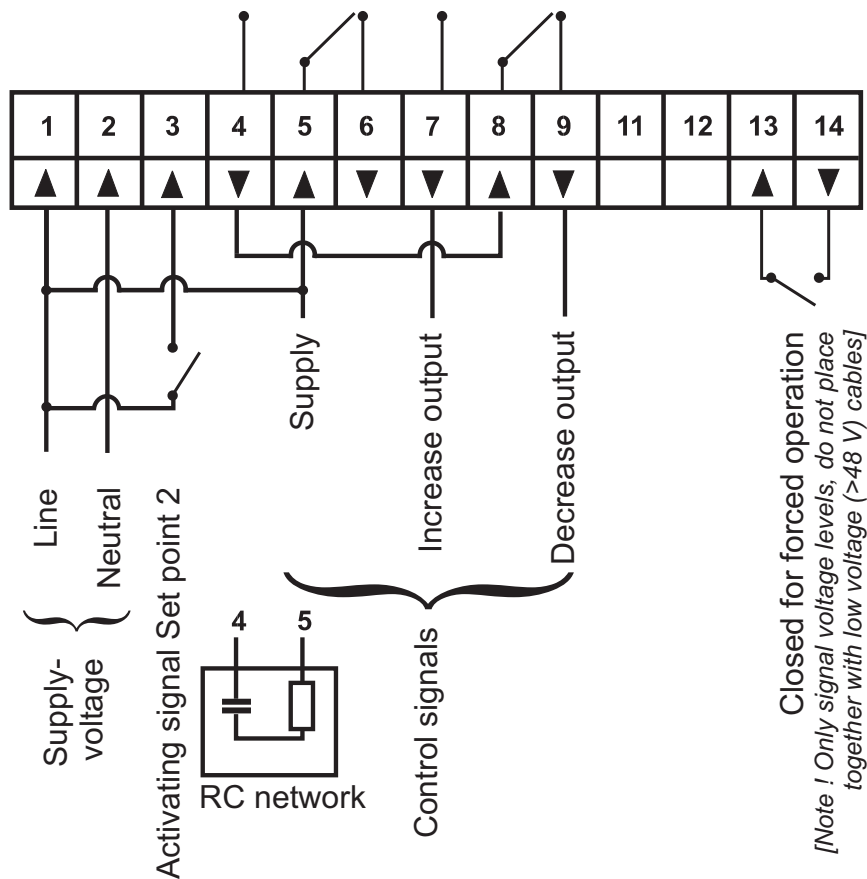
| 1 | 2 | 3 | 4 | 5 | 6 | 7 | 8 | 9 | 11 | 12 | 13 | 14 |
|---|---|---|---|---|---|---|---|---|---|---|---|---|
| ▲ | ▲ | ▲ | ▼ | ▲ | ▼ | ▼ | ▲ | ▼ | | | ▲ | ▼ |

Line
Neutral
Supply-voltage
Activating signal Set point 2
4
5
RC network
Supply
Increase output
Decrease output
Control signals
Closed for forced operation
[Note ! Only signal voltage levels, do not place together with low voltage (>48 V) cables]